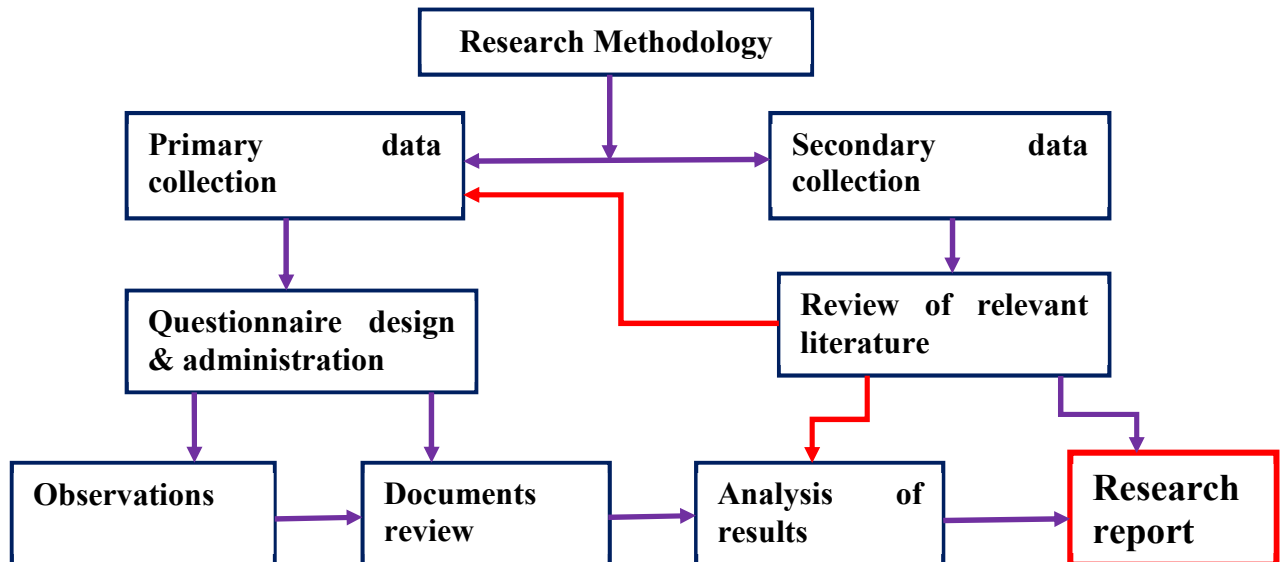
Research Methodology

Primary data collection

Secondary data collection

Questionnaire design & administration

Review of relevant literature

Observations

Documents review

Analysis of results

Research report